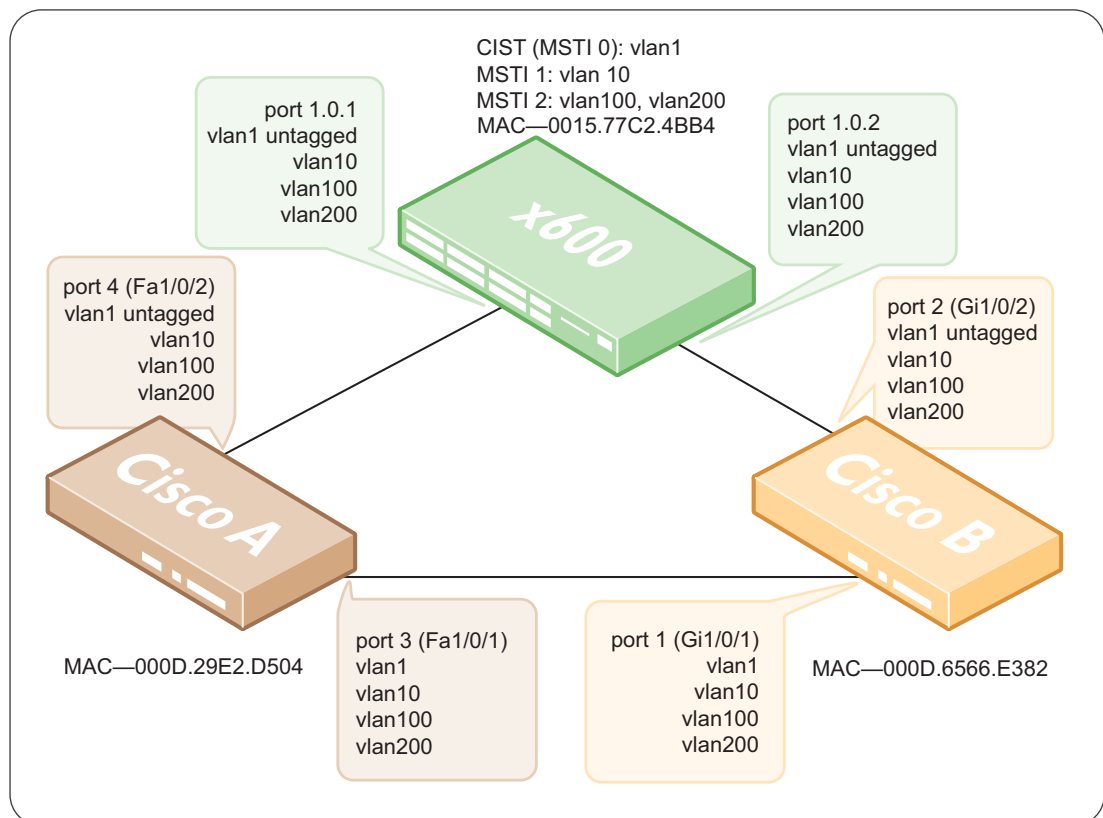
CIST (MSTI 0): vlan1
MSTI 1: vlan 10
MSTI 2: vlan100, vlan200
MAC—0015.77C2.4BB4

port 1.0.1
vlan1 untagged
vlan10
vlan100
vlan200

x600

port 1.0.2
vlan1 untagged
vlan10
vlan100
vlan200

port 4 (Fa1/0/2)
vlan1 untagged
vlan10
vlan100
vlan200

port 2 (Gi1/0/2)
vlan1 untagged
vlan10
vlan100
vlan200

Cisco A

Cisco B

MAC—000D.29E2.D504

port 3 (Fa1/0/1)
vlan1
vlan10
vlan100
vlan200

port 1 (Gi1/0/1)
vlan1
vlan10
vlan100
vlan200

MAC—000D.6566.E382